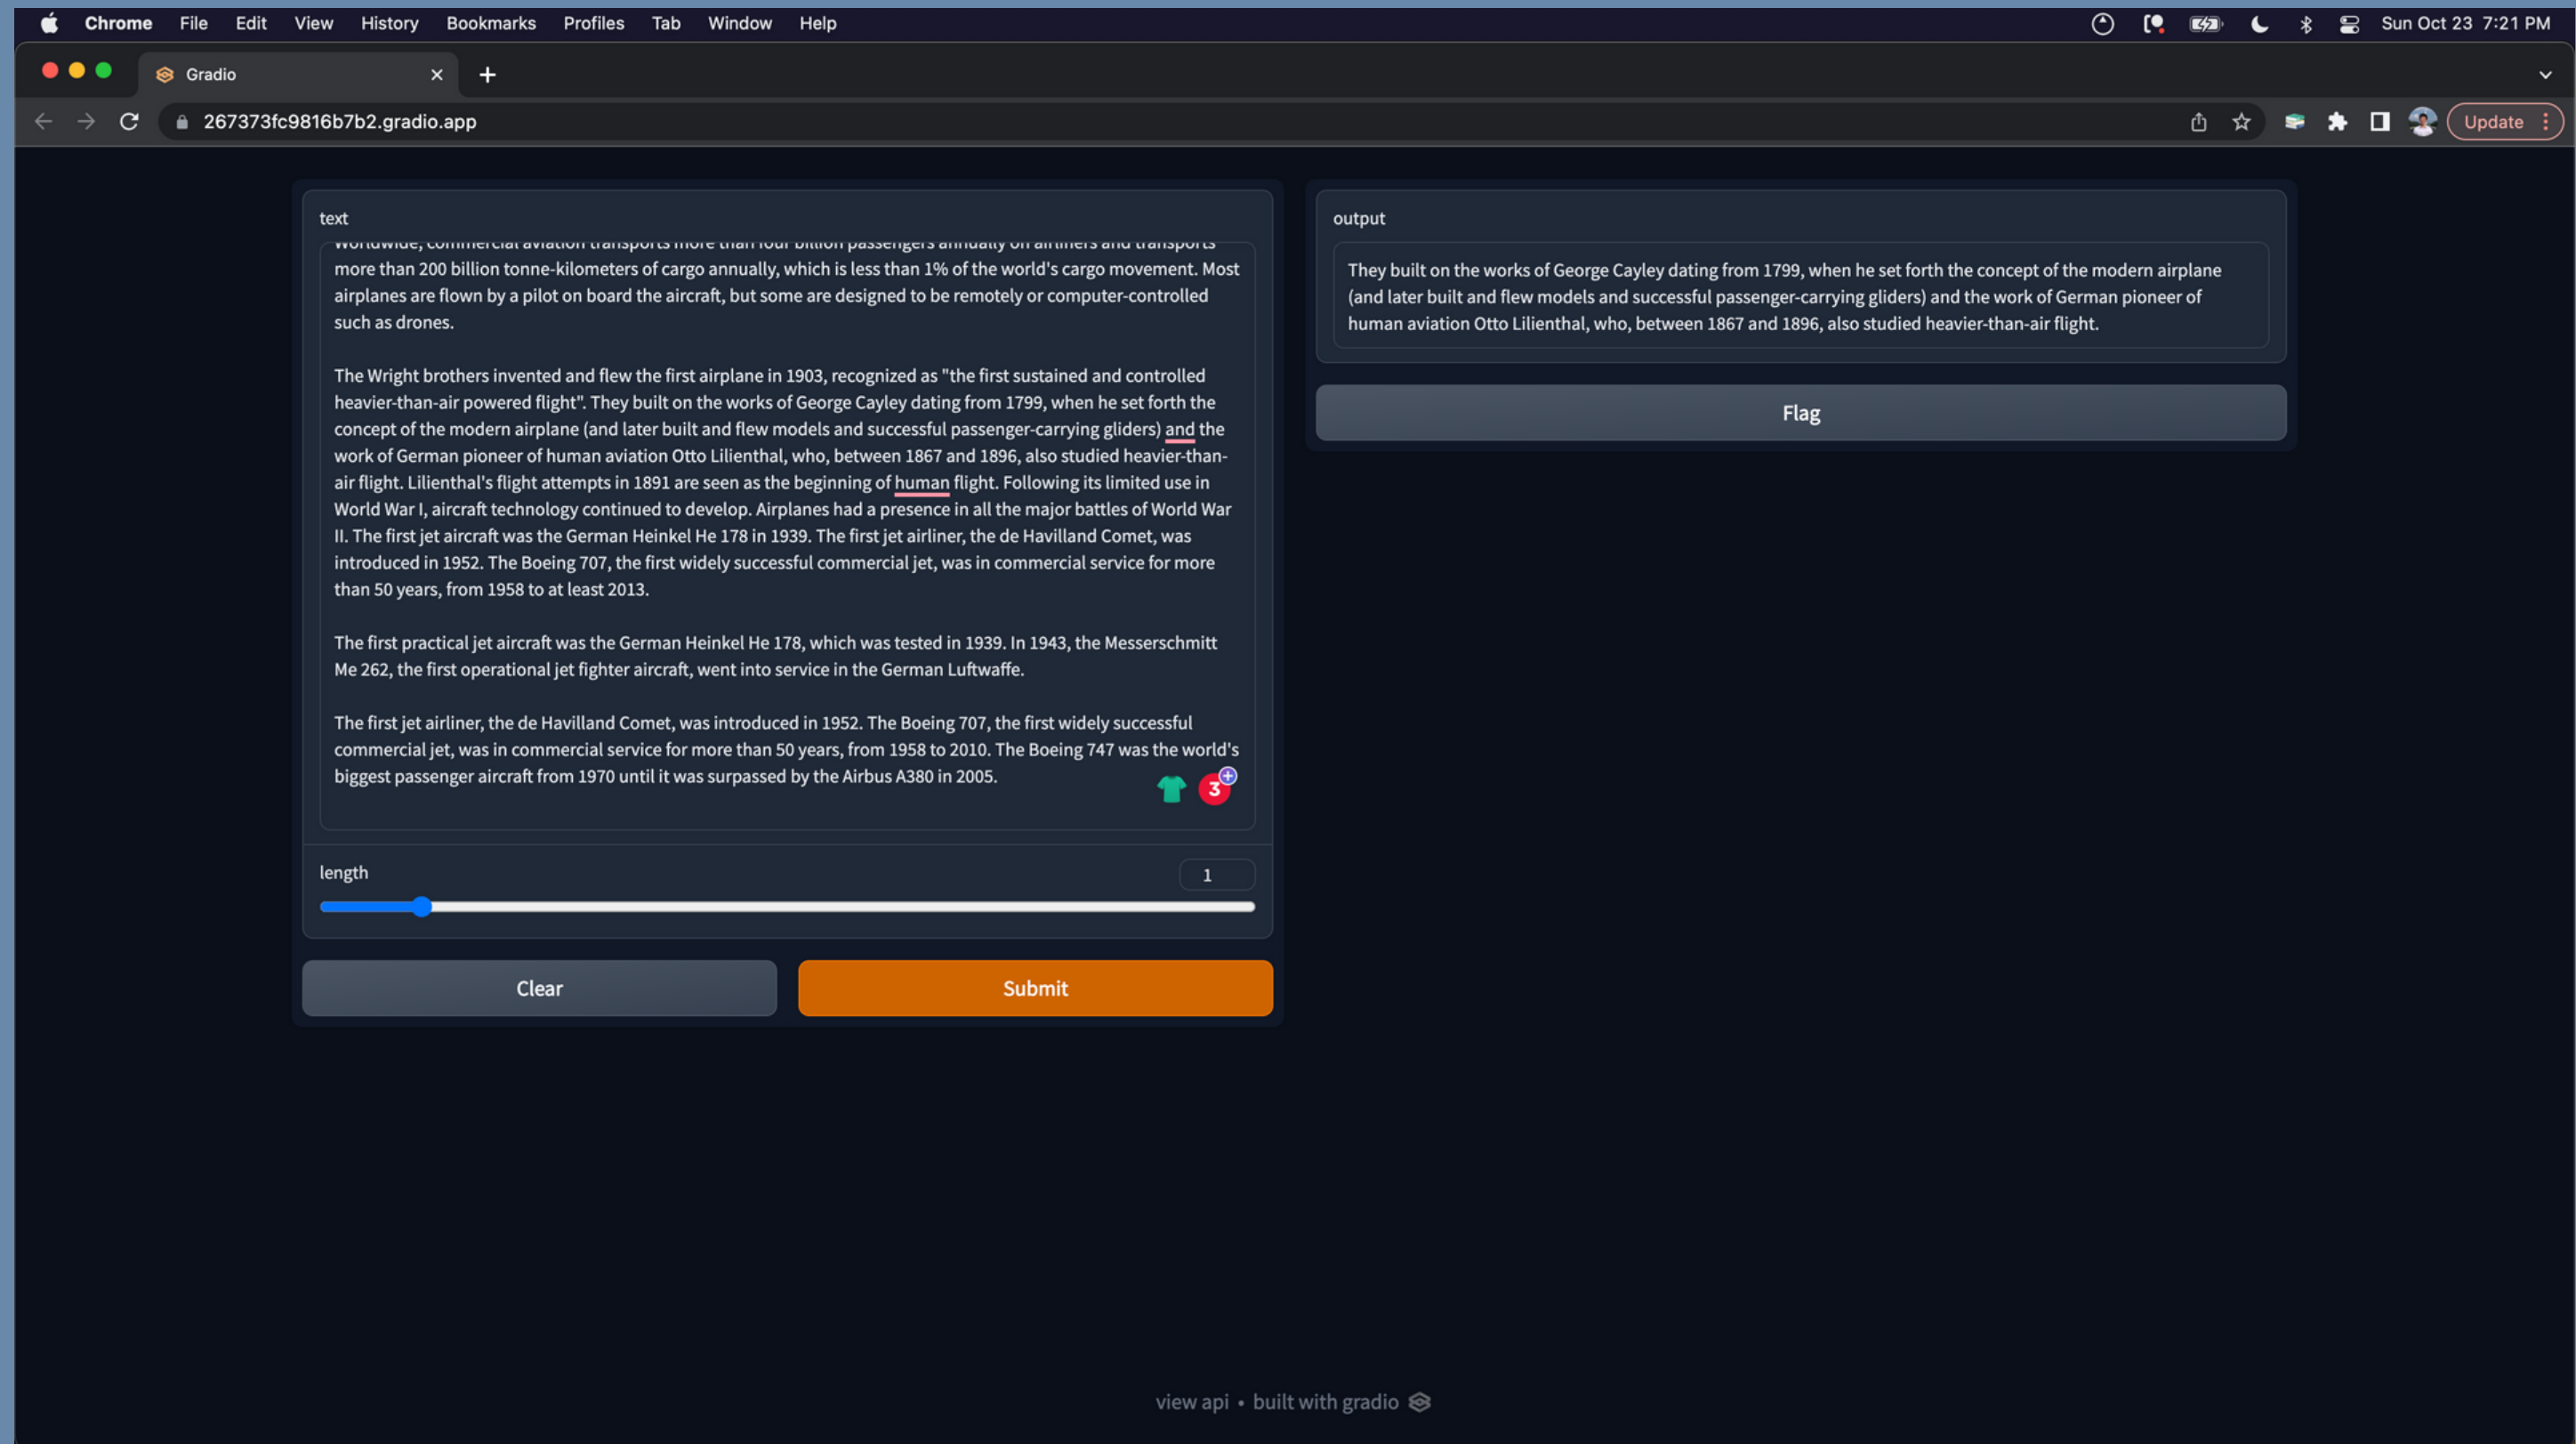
Chrome File Edit View History Bookmarks Profiles Tab Window Help

Sun Oct 23 7:21 PM

Gradio

267373fc9816b7b2.gradio.app

Update

text

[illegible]
more than 200 billion tonne-kilometers of cargo annually, which is less than 1% of the world's cargo movement. Most airplanes are flown by a pilot on board the aircraft, but some are designed to be remotely or computer-controlled such as drones.

The Wright brothers invented and flew the first airplane in 1903, recognized as "the first sustained and controlled heavier-than-air powered flight". They built on the works of George Cayley dating from 1799, when he set forth the concept of the modern airplane (and later built and flew models and successful passenger-carrying gliders) and the work of German pioneer of human aviation Otto Lilienthal, who, between 1867 and 1896, also studied heavier-than-air flight. Lilienthal's flight attempts in 1891 are seen as the beginning of human flight. Following its limited use in World War I, aircraft technology continued to develop. Airplanes had a presence in all the major battles of World War II. The first jet aircraft was the German Heinkel He 178 in 1939. The first jet airliner, the de Havilland Comet, was introduced in 1952. The Boeing 707, the first widely successful commercial jet, was in commercial service for more than 50 years, from 1958 to at least 2013.

The first practical jet aircraft was the German Heinkel He 178, which was tested in 1939. In 1943, the Messerschmitt Me 262, the first operational jet fighter aircraft, went into service in the German Luftwaffe.

The first jet airliner, the de Havilland Comet, was introduced in 1952. The Boeing 707, the first widely successful commercial jet, was in commercial service for more than 50 years, from 1958 to 2010. The Boeing 747 was the world's biggest passenger aircraft from 1970 until it was surpassed by the Airbus A380 in 2005.

3

length

1

Clear

Submit

output

They built on the works of George Cayley dating from 1799, when he set forth the concept of the modern airplane (and later built and flew models and successful passenger-carrying gliders) and the work of German pioneer of human aviation Otto Lilienthal, who, between 1867 and 1896, also studied heavier-than-air flight.

Flag

view api • built with gradio